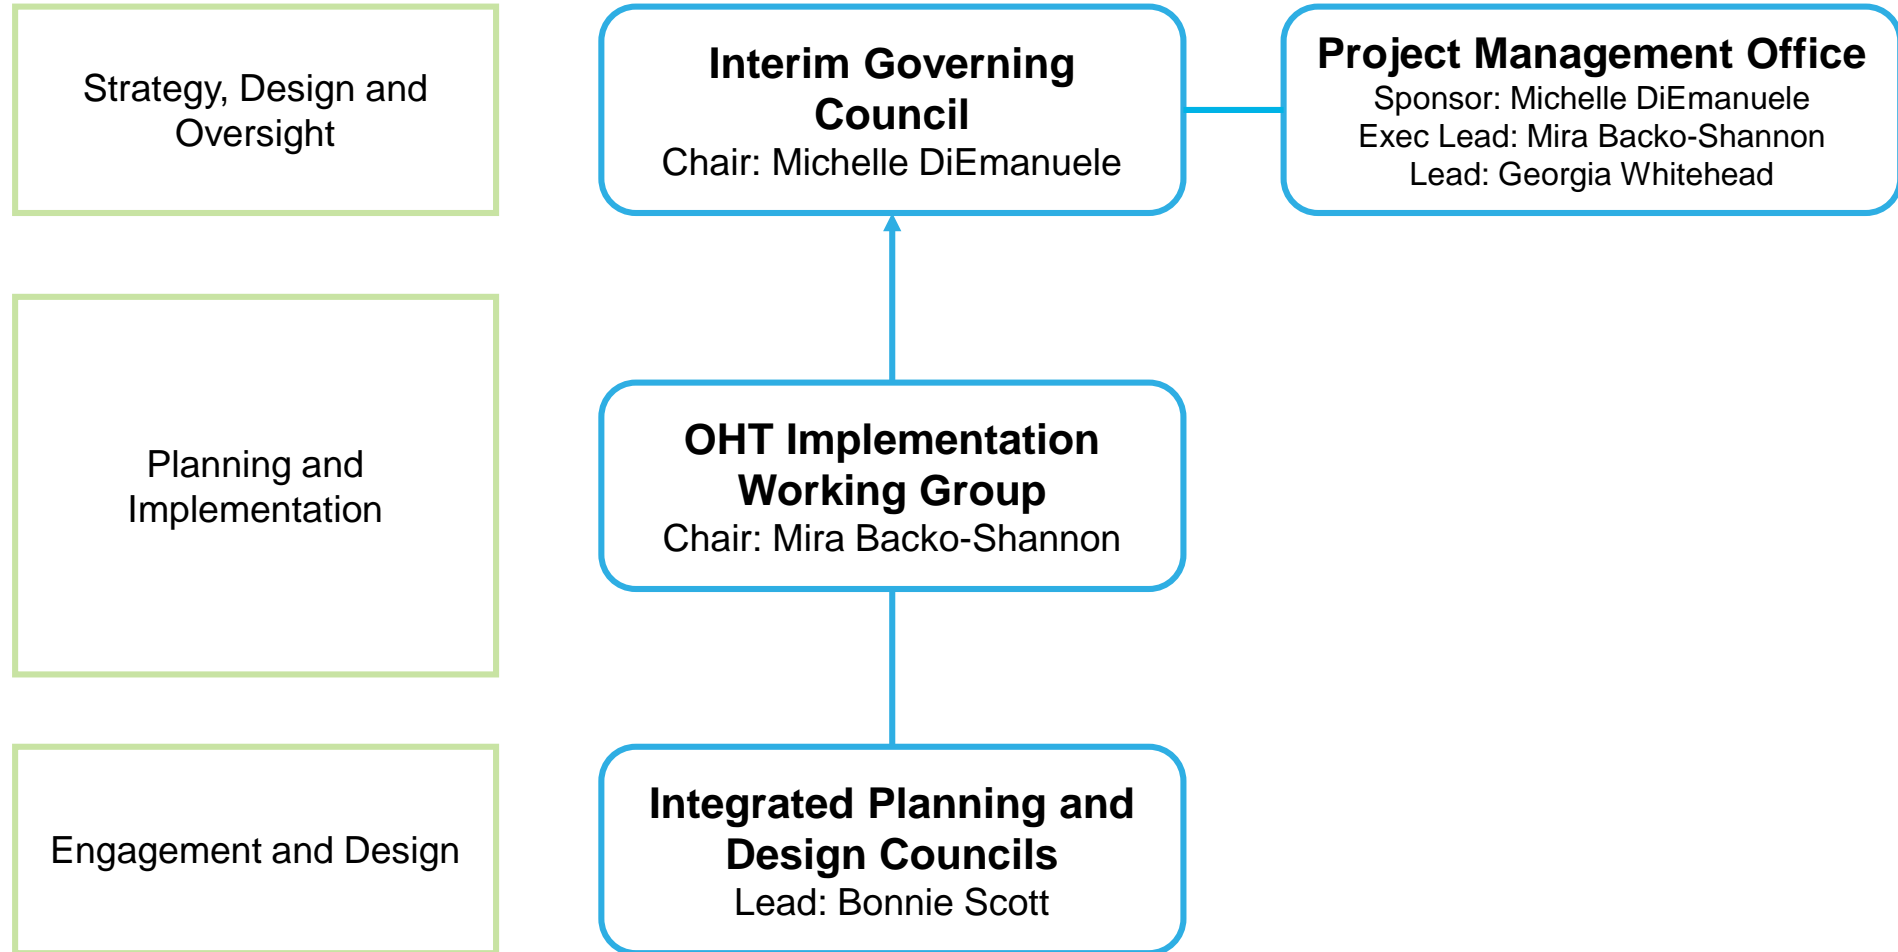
Strategy, Design and Oversight

Interim Governing Council
Chair: Michelle DiEmanuele

Project Management Office
Sponsor: Michelle DiEmanuele
Exec Lead: Mira Backo-Shannon
Lead: Georgia Whitehead

Planning and Implementation

OHT Implementation Working Group
Chair: Mira Backo-Shannon

Engagement and Design

Integrated Planning and Design Councils
Lead: Bonnie Scott